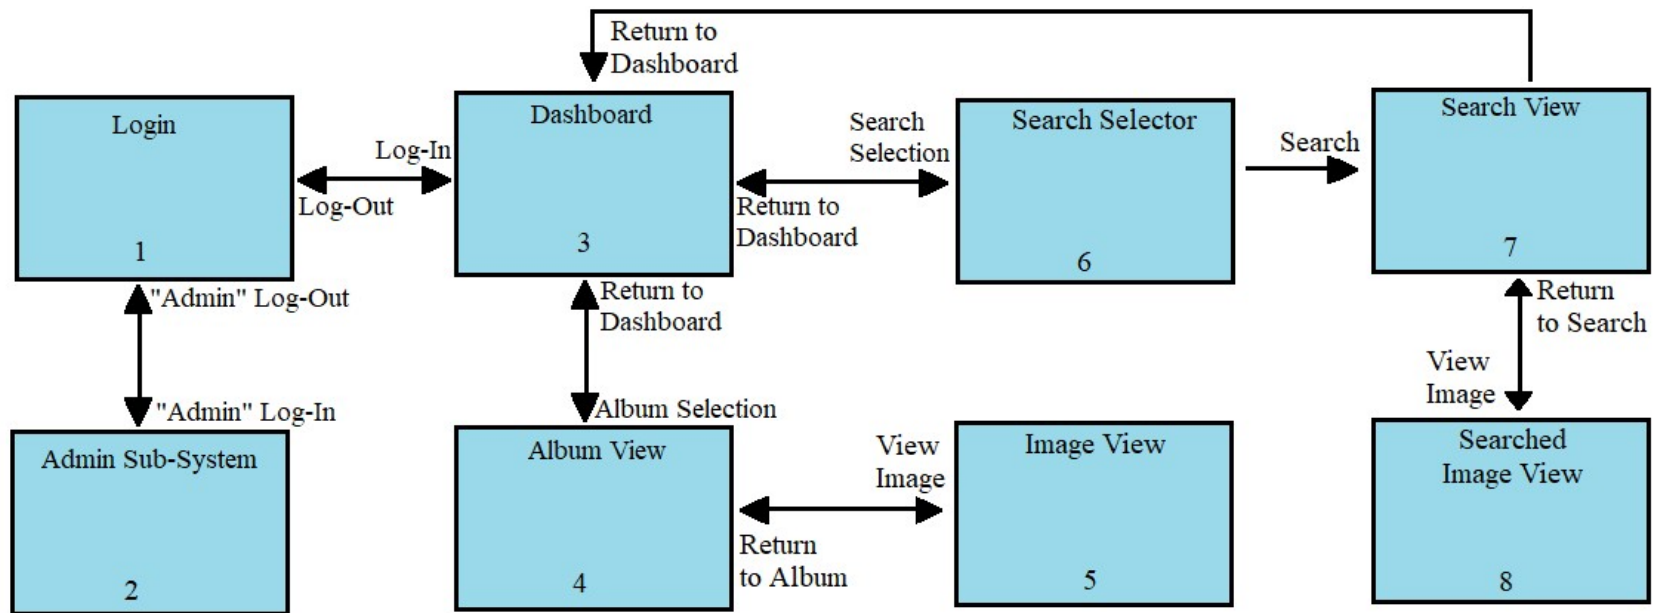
Return to Dashboard

Login

1

Log-In

Log-Out

Dashboard

3

Search Selection

Return to Dashboard

Search Selector

6

Search

Search View

7

"Admin" Log-Out

"Admin" Log-In

Return to Dashboard

Album Selection

Return to Search

View Image

Admin Sub-System

2

Album View

4

View Image

Return to Album

Image View

5

Searched Image View

8